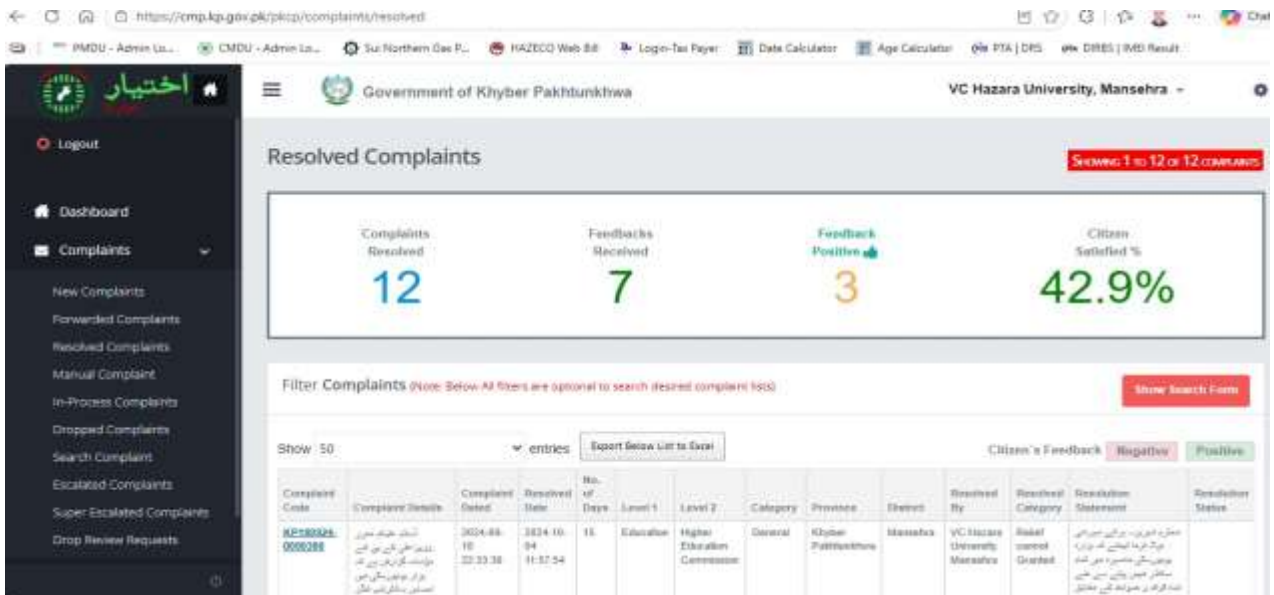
https://cmp.kp.gov.pk/pkcp/complaints/resolved

PMDU - Admin Lo... CMDU - Admin Lo... Sui Northern Gas P... HAZECO Web Bill Login-Tax Payer Date Calculator Age Calculator PTA | DRS DIRBS | IMEI Result

اختیار

Government of Khyber Pakhtunkhwa

VC Hazara University, Mansehra

Logout

Dashboard

Complaints

New Complaints
Forwarded Complaints
Resolved Complaints
Manual Complaint
In-Process Complaints
Dropped Complaints
Search Complaint
Escalated Complaints
Super Escalated Complaints
Drop Review Requests

Resolved Complaints

SHOWING 1 TO 12 OF 12 COMPLAINTS

Complaints Resolved
12

Feedbacks Received
7

Feedback Positive
3

Citizen Satisfied %
42.9%

Filter Complaints (Note: Below All filters are optional to search desired complaint lists)

Show Search Form

Show 50 entries

Export Below List to Excel

Citizen's Feedback Negative Positive

| Complaint Code | Complaint Details | Complaint Dated | Resolved Date | No. of Days | Level 1 | Level 2 | Category | Province | District | Resolved By | Resolved Category | Resolution Statement | Resolution Status |
|---|---|---|---|---|---|---|---|---|---|---|---|---|---|
| KP180924-0000388 | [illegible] | 2024-09-18 22:33:38 | 2024-10-04 11:57:54 | 15 | Education | Higher Education Commission | General | Khyber Pakhtunkhwa | Mansehra | VC Hazara University Mansehra | Relief cannot Granted | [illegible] | |